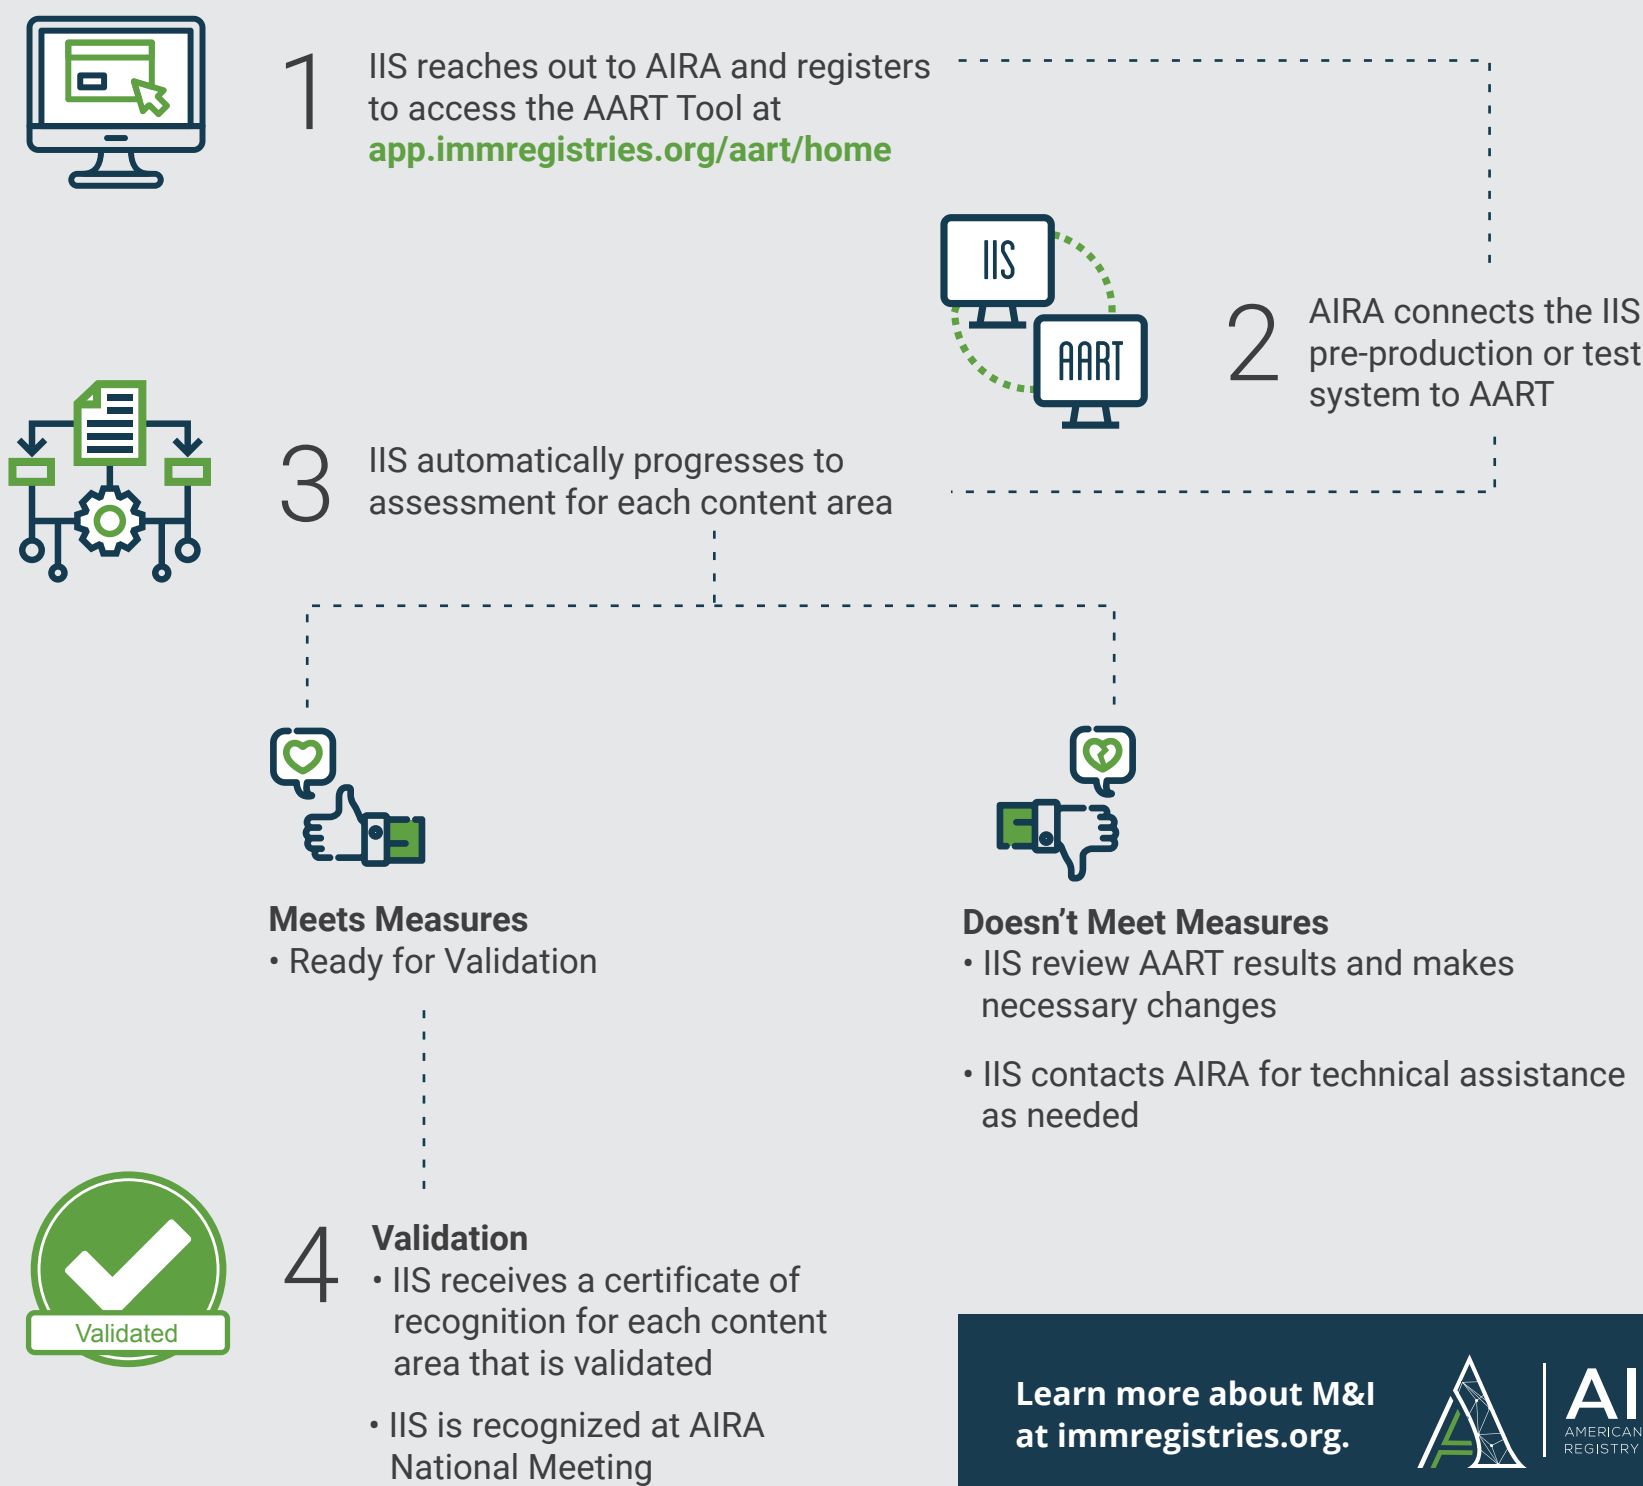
1 IIS reaches out to AIRA and registers to access the AART Tool at app.immregistries.org/aart/home

IIS

AART

2 AIRA connects the IIS pre-production or test system to AART

3 IIS automatically progresses to assessment for each content area

Meets Measures
• Ready for Validation

Doesn't Meet Measures
• IIS review AART results and makes necessary changes
• IIS contacts AIRA for technical assistance as needed

Validated

4 Validation
• IIS receives a certificate of recognition for each content area that is validated
• IIS is recognized at AIRA National Meeting

Learn more about M&I at immregistries.org.

AI
AMERICAN
REGISTRY